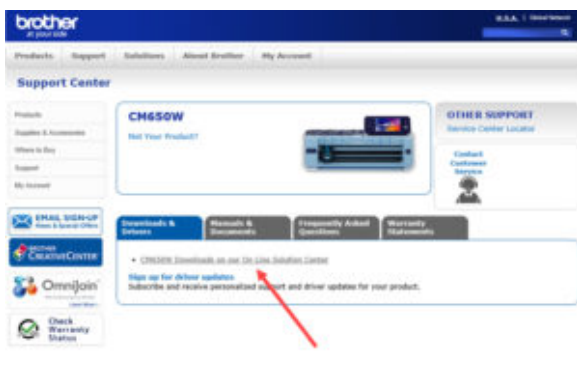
brother
at your side

U.S.A. | Global Network

Products | Support | Solutions | About Brother | My Account

Support Center

Products
Supplies & Accessories
Where to Buy
Support
My Account

CM650W
Not Your Product?

OTHER SUPPORT
Service Center Locator

Contact Customer Service

EMAIL SIGN-UP
News & Special Offers

BROTHER CREATIVECENTER

OmniJoin
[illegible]

Check Warranty Status

Downloads & Drivers | Manuals & Documents | Frequently Asked Questions | Warranty Statements

• CM650W Downloads on our On-Line Solution Center

Sign up for driver updates
Subscribe and receive personalized support and driver updates for your product.